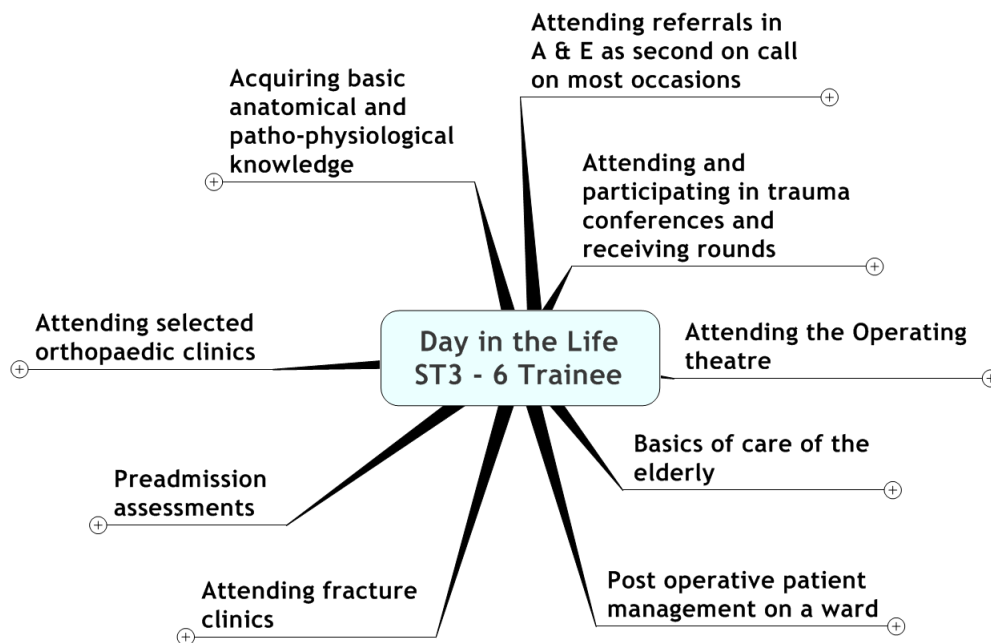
Day in the Life
ST3 - 6 Trainee

Attending referrals in A & E as second on call on most occasions

Attending and participating in trauma conferences and receiving rounds

Attending the Operating theatre

Basics of care of the elderly

Post operative patient management on a ward

Attending fracture clinics

Preadmission assessments

Attending selected orthopaedic clinics

Acquiring basic anatomical and patho-physiological knowledge